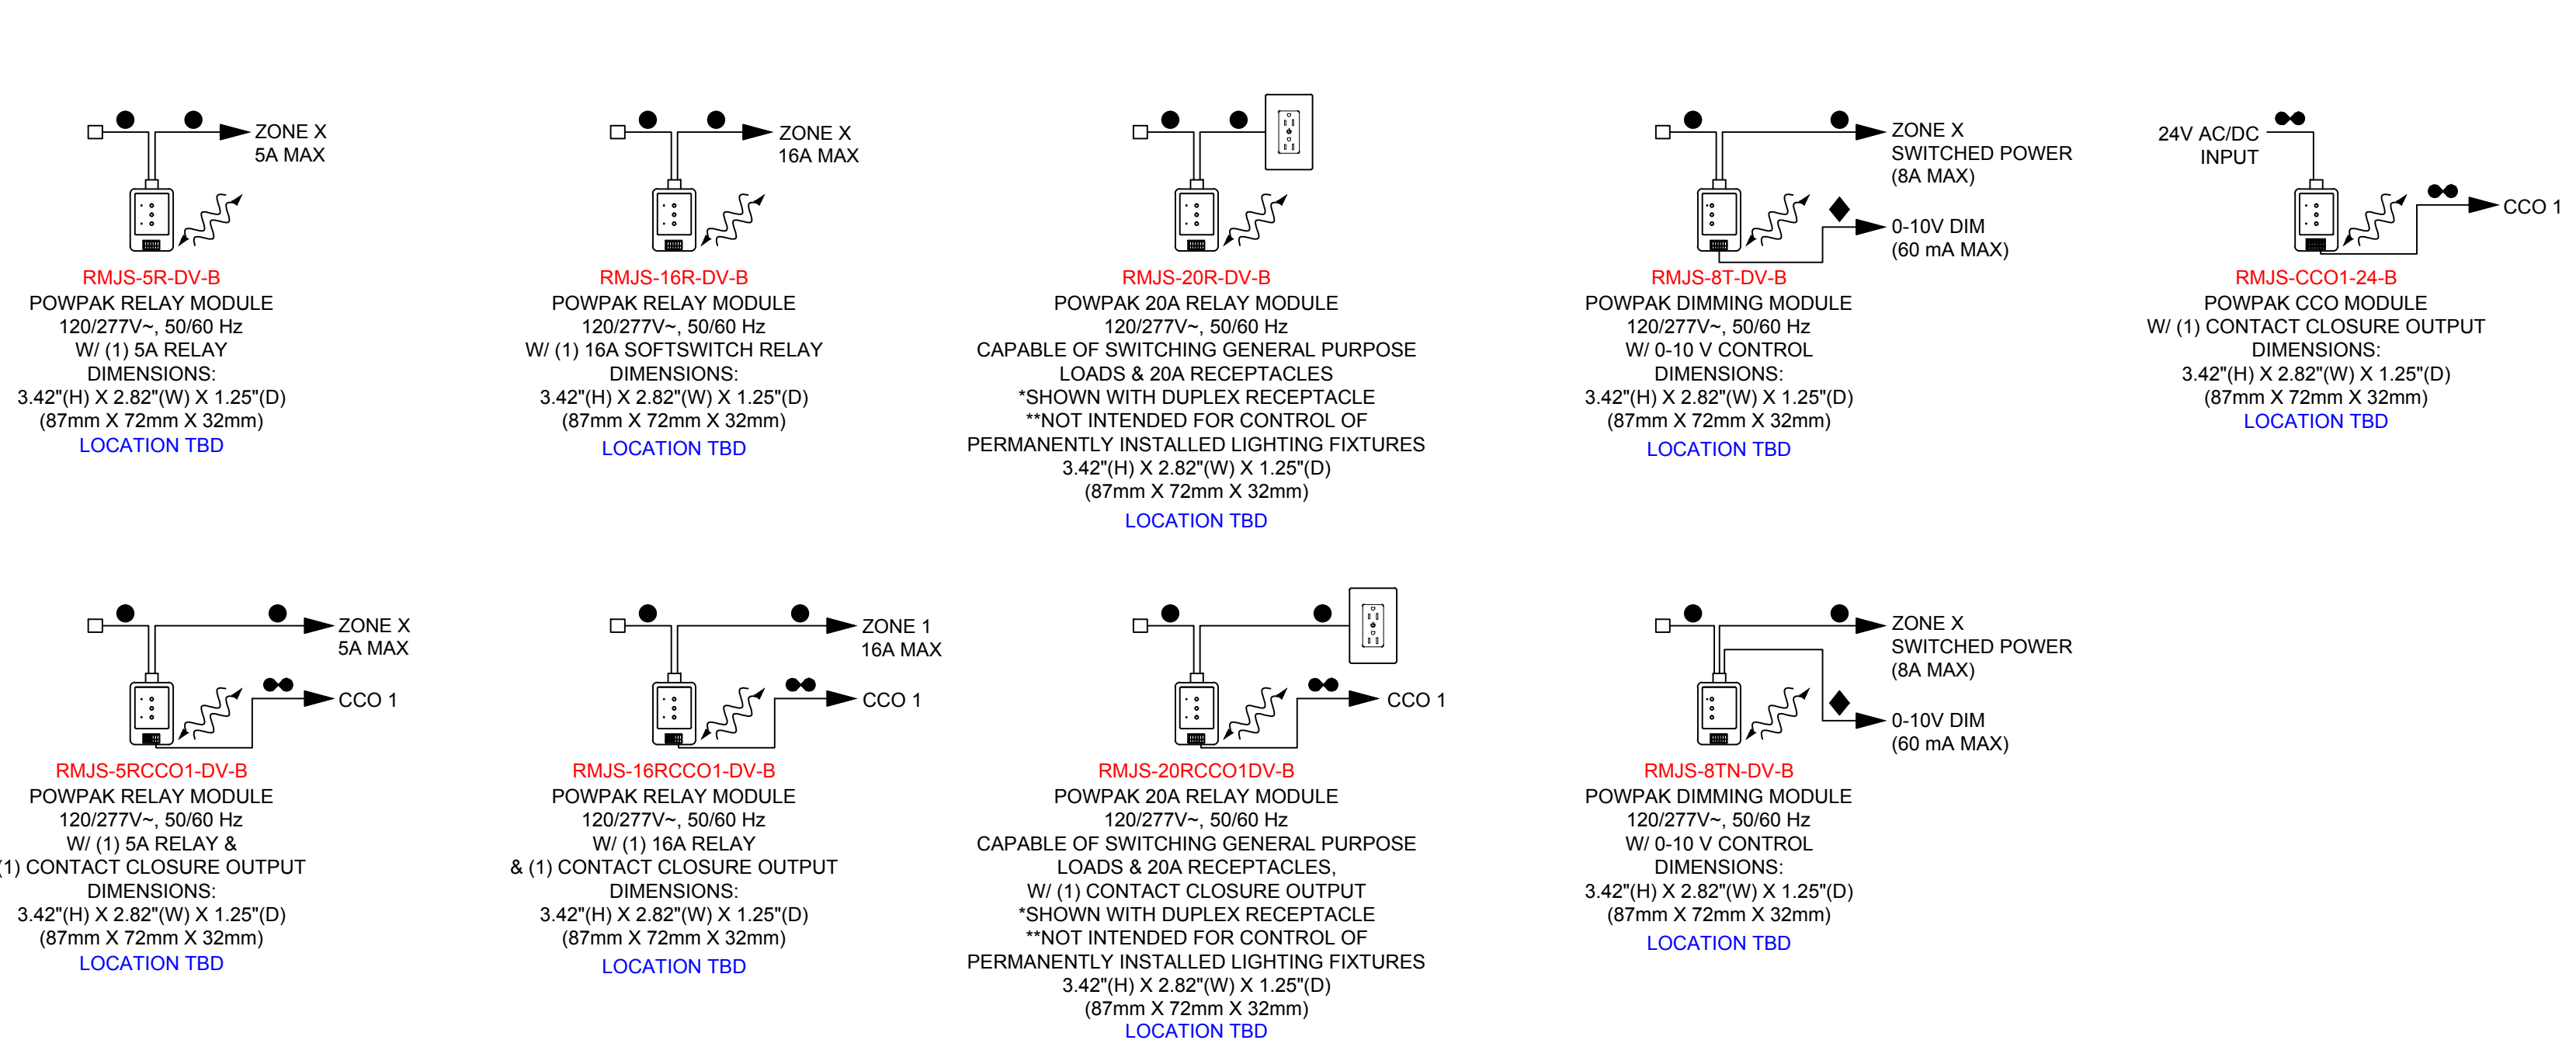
ZONE X
5A MAX

RMJS-5R-DV-B
POWPAK RELAY MODULE
120/277V~, 50/60 Hz
W/ (1) 5A RELAY
DIMENSIONS:
3.42"(H) X 2.82"(W) X 1.25"(D)
(87mm X 72mm X 32mm)
LOCATION TBD

ZONE X
16A MAX

RMJS-16R-DV-B
POWPAK RELAY MODULE
120/277V~, 50/60 Hz
W/ (1) 16A SOFTSWITCH RELAY
DIMENSIONS:
3.42"(H) X 2.82"(W) X 1.25"(D)
(87mm X 72mm X 32mm)
LOCATION TBD

RMJS-20R-DV-B
POWPAK 20A RELAY MODULE
120/277V~, 50/60 Hz
CAPABLE OF SWITCHING GENERAL PURPOSE
LOADS & 20A RECEPTACLES
*SHOWN WITH DUPLEX RECEPTACLE
**NOT INTENDED FOR CONTROL OF
PERMANENTLY INSTALLED LIGHTING FIXTURES
3.42"(H) X 2.82"(W) X 1.25"(D)
(87mm X 72mm X 32mm)
LOCATION TBD

ZONE X
SWITCHED POWER
(8A MAX)
0-10V DIM
(60 mA MAX)

RMJS-8T-DV-B
POWPAK DIMMING MODULE
120/277V~, 50/60 Hz
W/ 0-10 V CONTROL
DIMENSIONS:
3.42"(H) X 2.82"(W) X 1.25"(D)
(87mm X 72mm X 32mm)
LOCATION TBD

24V AC/DC
INPUT
CCO 1

RMJS-CCO1-24-B
POWPAK CCO MODULE
W/ (1) CONTACT CLOSURE OUTPUT
DIMENSIONS:
3.42"(H) X 2.82"(W) X 1.25"(D)
(87mm X 72mm X 32mm)
LOCATION TBD

ZONE X
5A MAX
CCO 1

RMJS-5RCCO1-DV-B
POWPAK RELAY MODULE
120/277V~, 50/60 Hz
W/ (1) 5A RELAY &
(1) CONTACT CLOSURE OUTPUT
DIMENSIONS:
3.42"(H) X 2.82"(W) X 1.25"(D)
(87mm X 72mm X 32mm)
LOCATION TBD

ZONE 1
16A MAX
CCO 1

RMJS-16RCCO1-DV-B
POWPAK RELAY MODULE
120/277V~, 50/60 Hz
W/ (1) 16A RELAY
& (1) CONTACT CLOSURE OUTPUT
DIMENSIONS:
3.42"(H) X 2.82"(W) X 1.25"(D)
(87mm X 72mm X 32mm)
LOCATION TBD

CCO 1

RMJS-20RCCO1DV-B
POWPAK 20A RELAY MODULE
120/277V~, 50/60 Hz
CAPABLE OF SWITCHING GENERAL PURPOSE
LOADS & 20A RECEPTACLES,
W/ (1) CONTACT CLOSURE OUTPUT
*SHOWN WITH DUPLEX RECEPTACLE
**NOT INTENDED FOR CONTROL OF
PERMANENTLY INSTALLED LIGHTING FIXTURES
3.42"(H) X 2.82"(W) X 1.25"(D)
(87mm X 72mm X 32mm)
LOCATION TBD

ZONE X
SWITCHED POWER
(8A MAX)
0-10V DIM
(60 mA MAX)

RMJS-8TN-DV-B
POWPAK DIMMING MODULE
120/277V~, 50/60 Hz
W/ 0-10 V CONTROL
DIMENSIONS:
3.42"(H) X 2.82"(W) X 1.25"(D)
(87mm X 72mm X 32mm)
LOCATION TBD